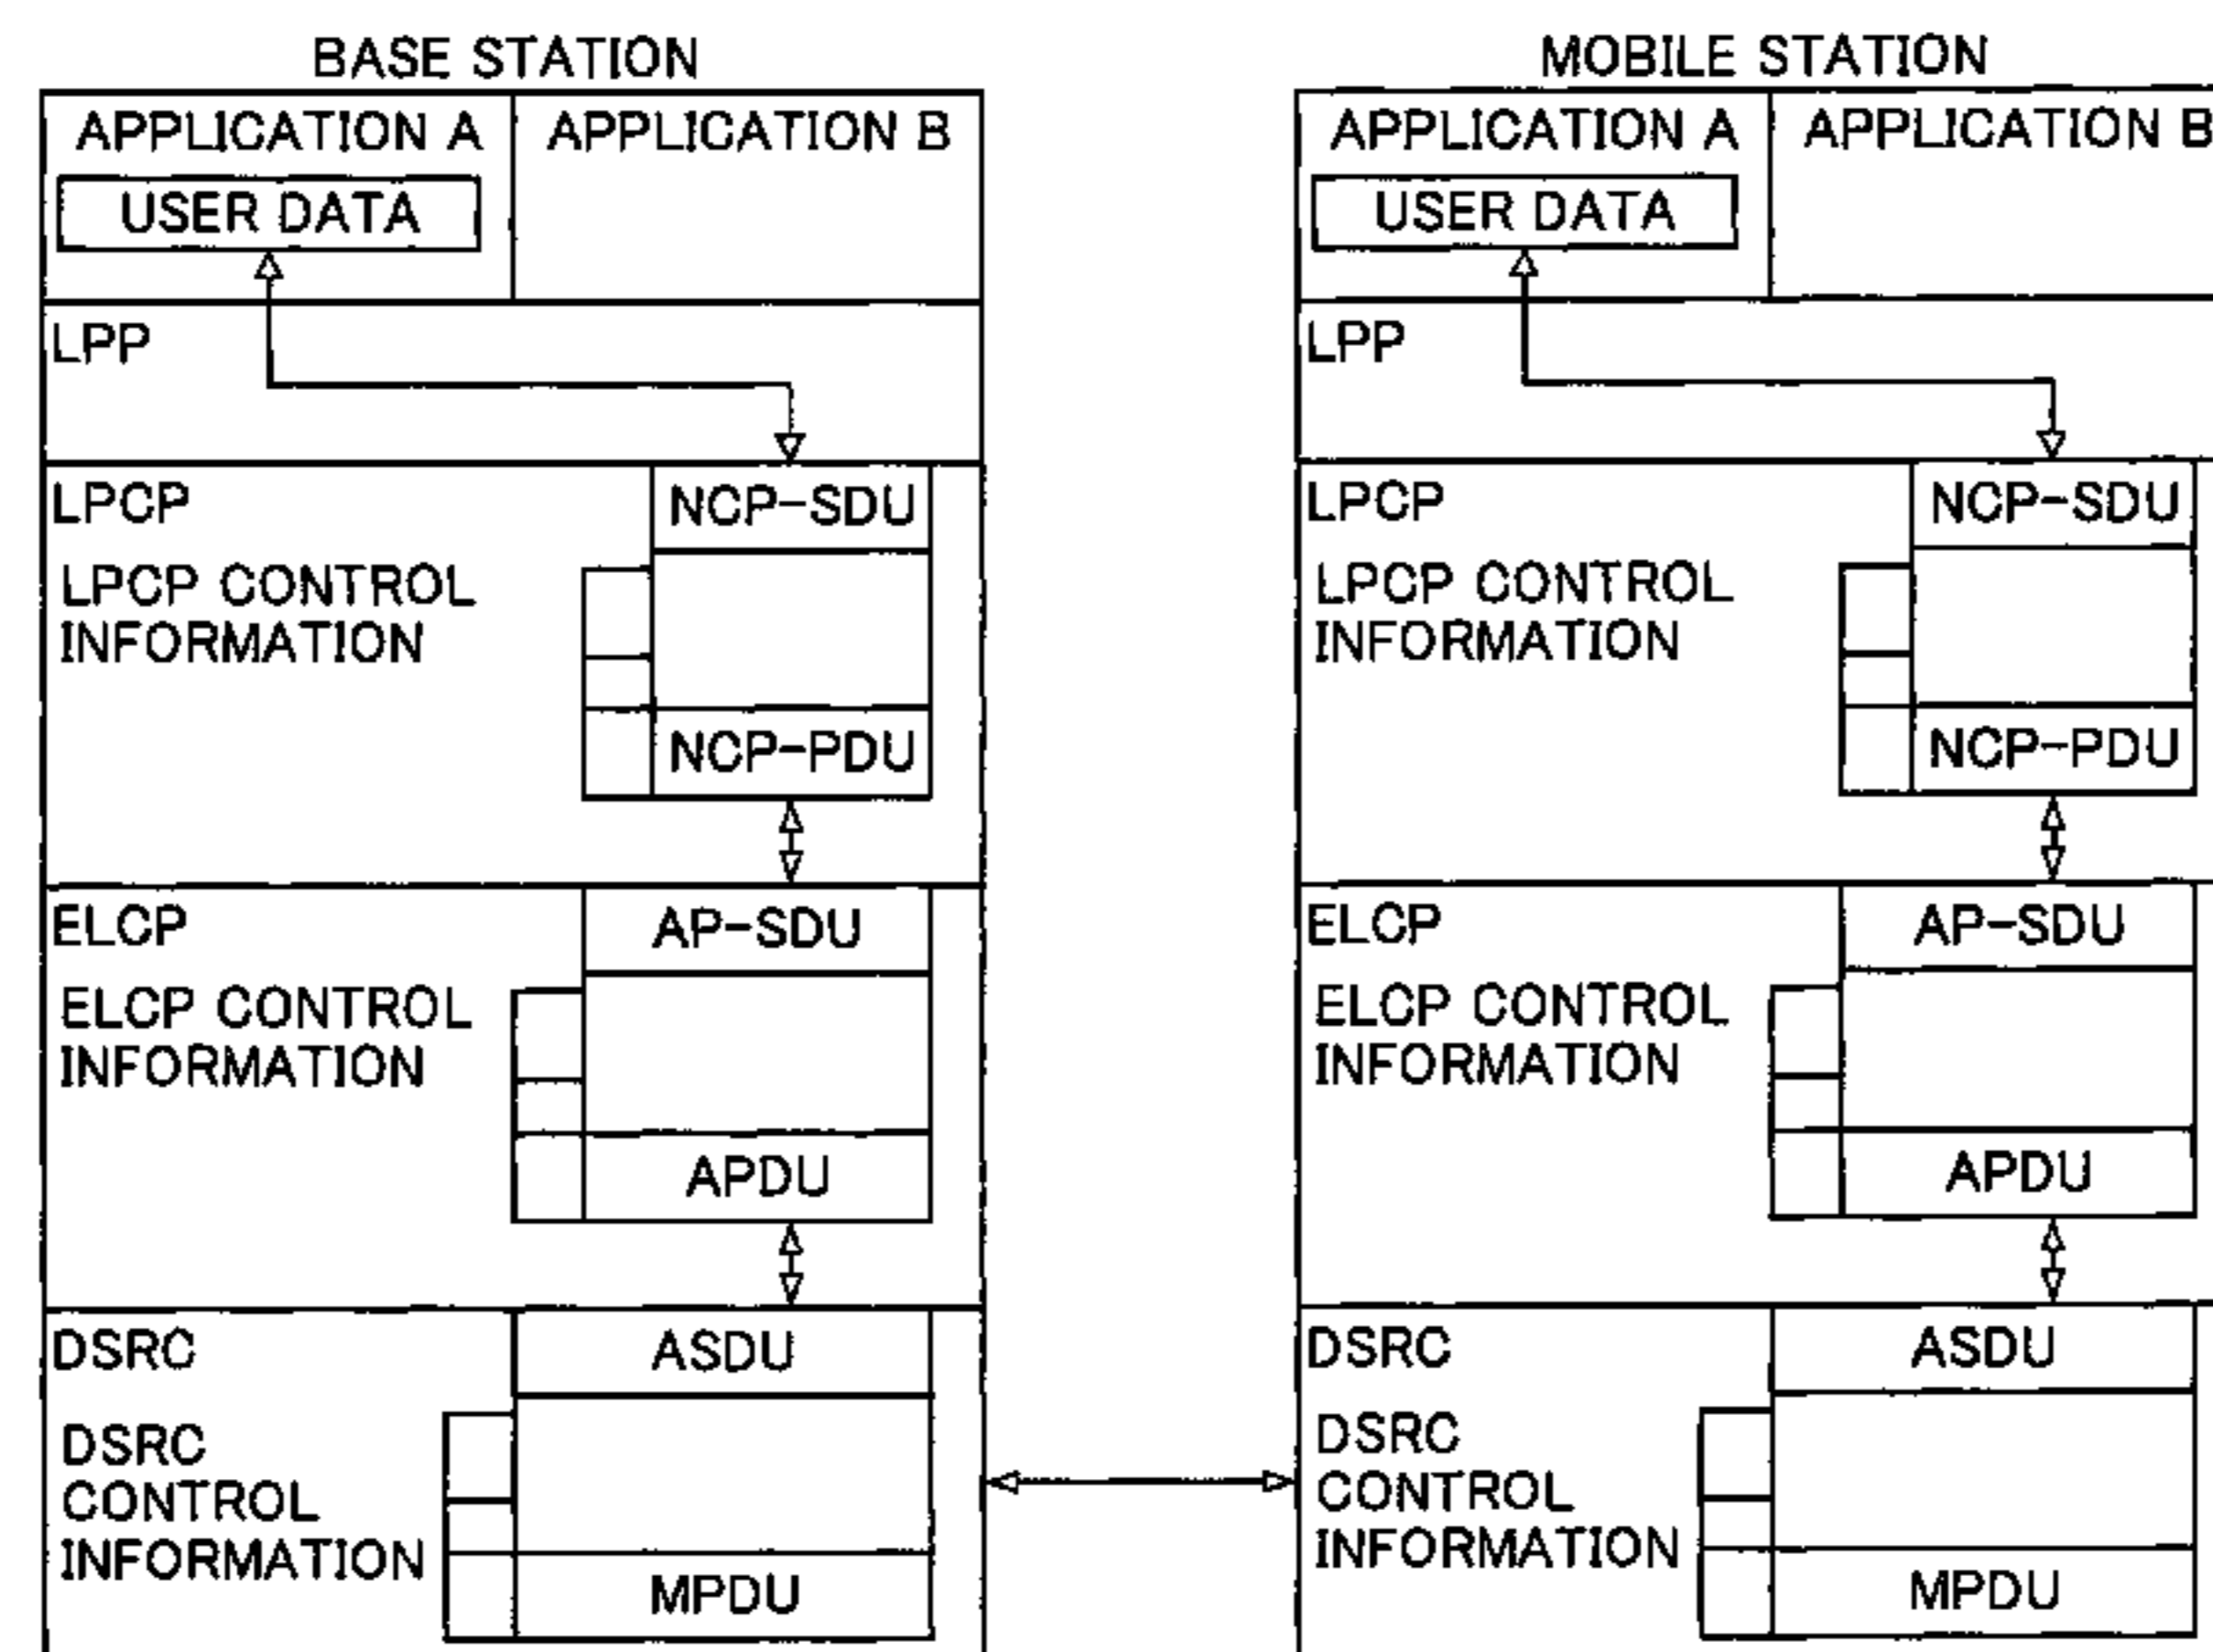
BASE STATION

APPLICATION A

USER DATA

APPLICATION B

LPP

LPCP

NCP-SDU

LPCP CONTROL INFORMATION

NCP-PDU

ELCP

AP-SDU

ELCP CONTROL INFORMATION

APDU

DSRC

ASDU

DSRC CONTROL INFORMATION

MPDU

MOBILE STATION

APPLICATION A

USER DATA

APPLICATION B

LPP

LPCP

NCP-SDU

LPCP CONTROL INFORMATION

NCP-PDU

ELCP

AP-SDU

ELCP CONTROL INFORMATION

APDU

DSRC

ASDU

DSRC CONTROL INFORMATION

MPDU